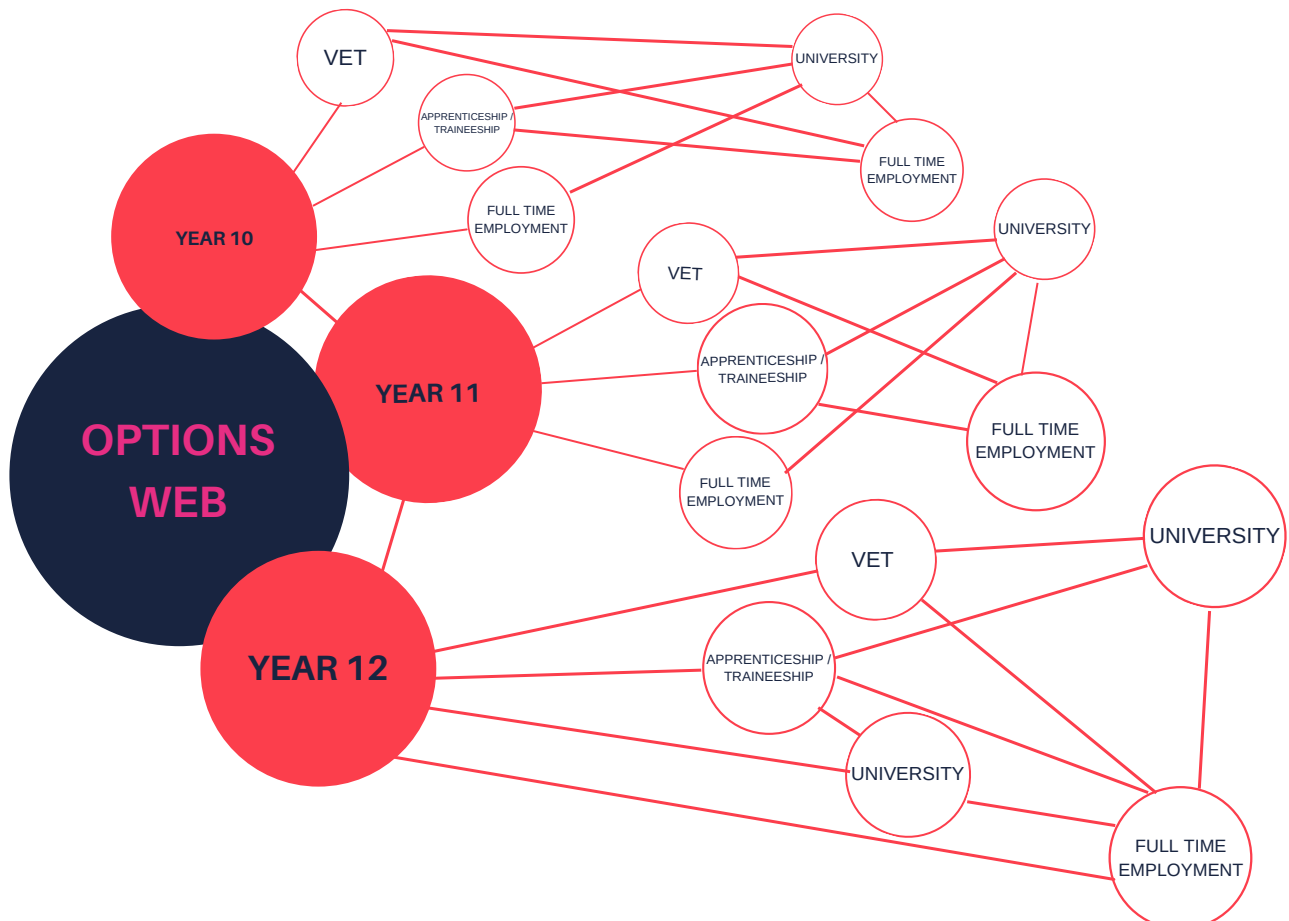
OPTIONS WEB

YEAR 10

VET

APPRENTICESHIP / TRAINEESHIP

FULL TIME EMPLOYMENT

UNIVERSITY

FULL TIME EMPLOYMENT

YEAR 11

VET

APPRENTICESHIP / TRAINEESHIP

FULL TIME EMPLOYMENT

UNIVERSITY

FULL TIME EMPLOYMENT

YEAR 12

VET

APPRENTICESHIP / TRAINEESHIP

UNIVERSITY

UNIVERSITY

FULL TIME EMPLOYMENT